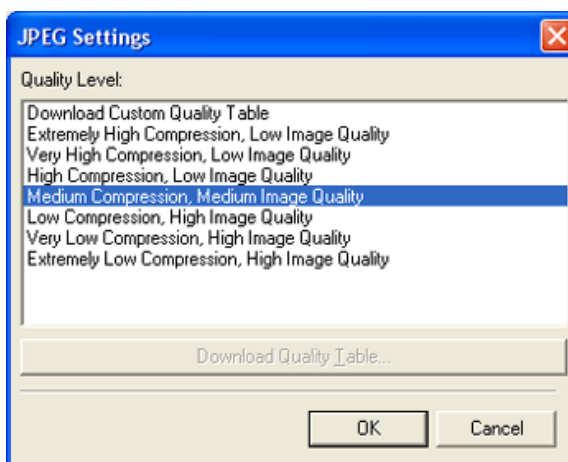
JPEG Settings

Quality Level:

Download Custom Quality Table
Extremely High Compression, Low Image Quality
Very High Compression, Low Image Quality
High Compression, Low Image Quality
Medium Compression, Medium Image Quality
Low Compression, High Image Quality
Very Low Compression, High Image Quality
Extremely Low Compression, High Image Quality

Download Quality Table...

OK

Cancel